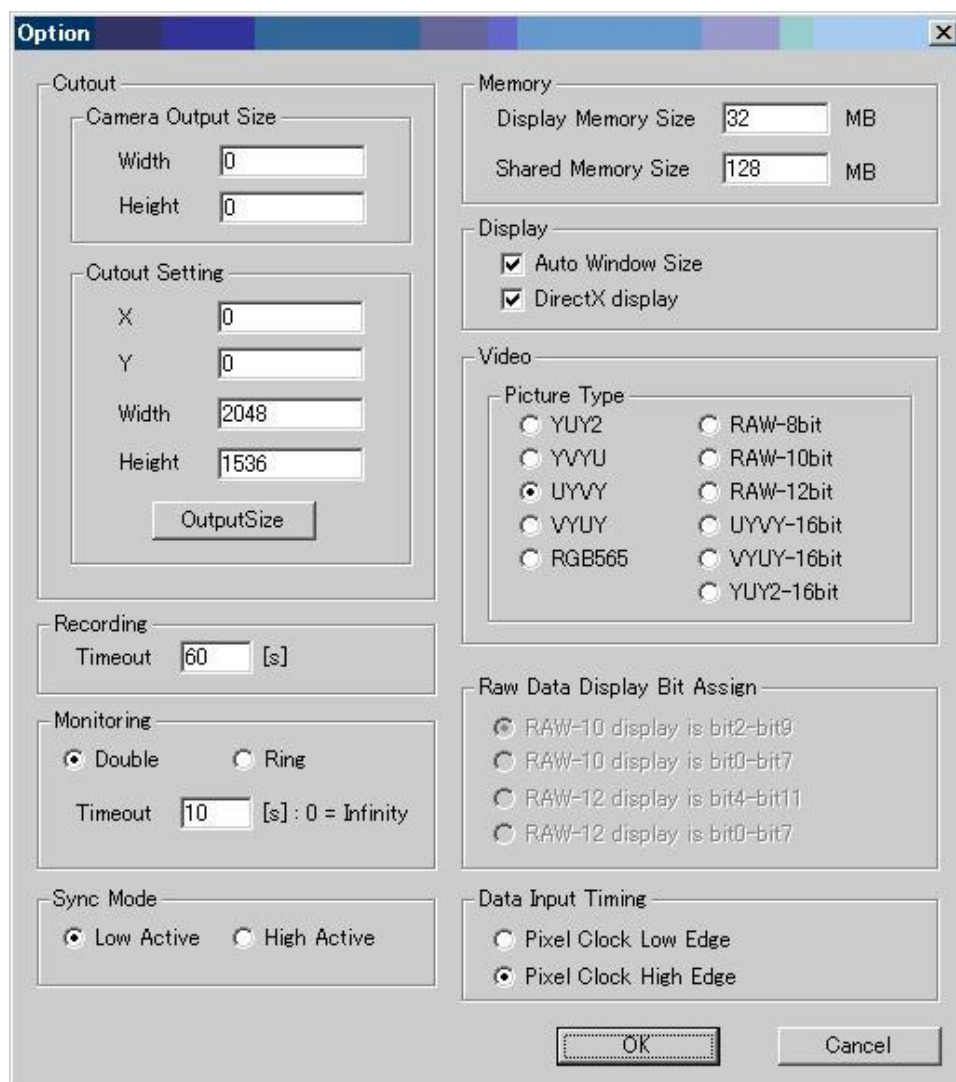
Option
×

Cutout
Camera Output Size
Width 0
Height 0

Cutout Setting
X 0
Y 0
Width 2048
Height 1536
OutputSize

Recording
Timeout 60 [s]

Monitoring
Double
Ring
Timeout 10 [s] : 0 = Infinity

Sync Mode
Low Active
High Active

Memory
Display Memory Size 32 MB
Shared Memory Size 128 MB

Display
Auto Window Size
DirectX display

Video
Picture Type
YUY2
YVYU
UYVY
VYUY
RGB565
RAW-8bit
RAW-10bit
RAW-12bit
UYVY-16bit
VYUY-16bit
YUY2-16bit

Raw Data Display Bit Assign
RAW-10 display is bit2-bit9
RAW-10 display is bit0-bit7
RAW-12 display is bit4-bit11
RAW-12 display is bit0-bit7

Data Input Timing
Pixel Clock Low Edge
Pixel Clock High Edge

OK
Cancel